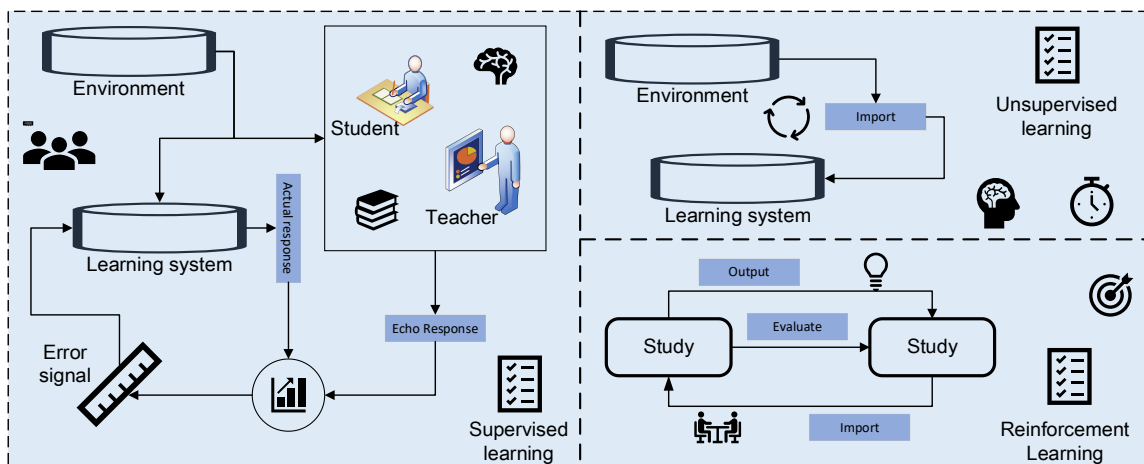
Environment

Student

Teacher

Learning system

Actual response

Echo Response

Error signal

Supervised learning

Environment

Import

Unsupervised learning

Learning system

Output

Evaluate

Study

Study

Import

Reinforcement Learning